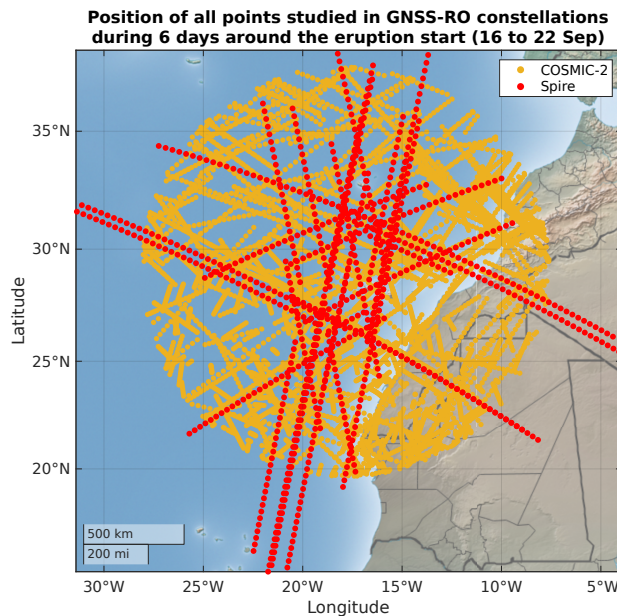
Position of all points studied in GNSS-RO constellations during 6 days around the eruption start (16 to 22 Sep)

COSMIC-2
Spire

35°N
30°N
25°N
20°N

Latitude

500 km
200 mi

30°W 25°W 20°W 15°W 10°W 5°W

Longitude